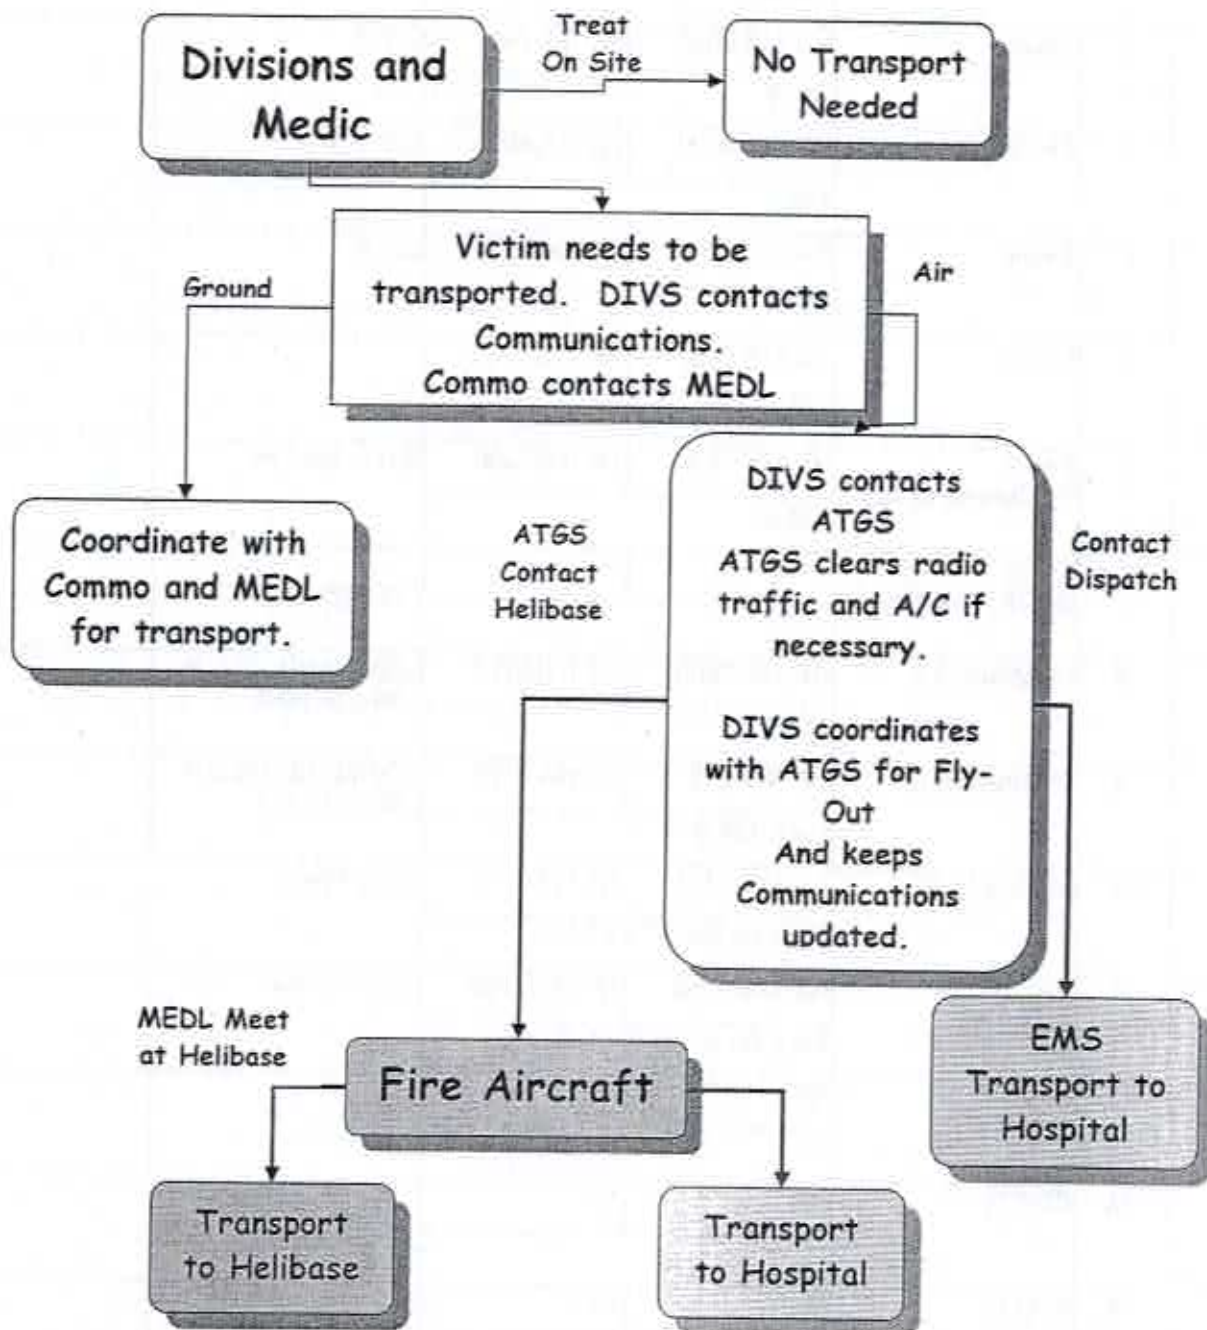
Divisions and Medic

Treat On Site

No Transport Needed

Victim needs to be transported. DIVS contacts Communications. Commo contacts MEDL

Ground

Air

Coordinate with Commo and MEDL for transport.

ATGS Contact Helibase

DIVS contacts ATGS
ATGS clears radio traffic and A/C if necessary.

DIVS coordinates with ATGS for Fly-Out
And keeps Communications updated.

Contact Dispatch

MEDL Meet at Helibase

Fire Aircraft

EMS Transport to Hospital

Transport to Helibase

Transport to Hospital